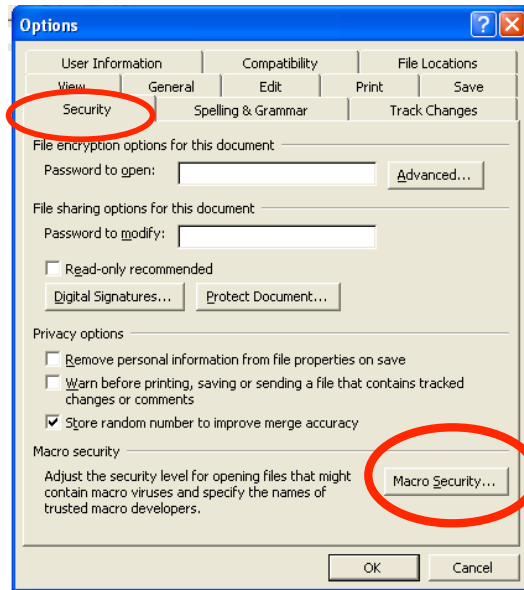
Options

User Information
Compatibility
File Locations
View
General
Edit
Print
Save
Security
Spelling & Grammar
Track Changes

File encryption options for this document
Password to open:
Advanced...

File sharing options for this document
Password to modify:
Read-only recommended
Digital Signatures...
Protect Document...

Privacy options
Remove personal information from file properties on save
Warn before printing, saving or sending a file that contains tracked changes or comments
Store random number to improve merge accuracy

Macro security
Adjust the security level for opening files that might contain macro viruses and specify the names of trusted macro developers.
Macro Security...

OK
Cancel